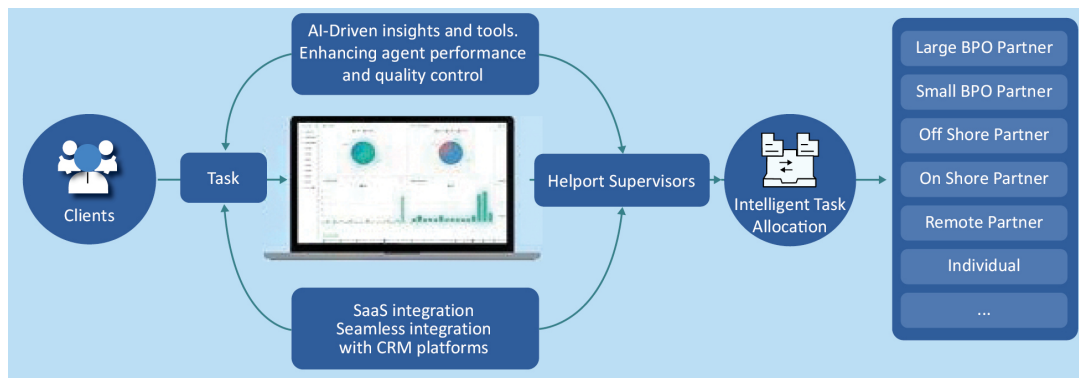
AI-Driven insights and tools. Enhancing agent performance and quality control

Clients

Task

Helport Supervisors

Intelligent Task Allocation

SaaS integration Seamless integration with CRM platforms

Large BPO Partner

Small BPO Partner

Off Shore Partner

On Shore Partner

Remote Partner

Individual

...